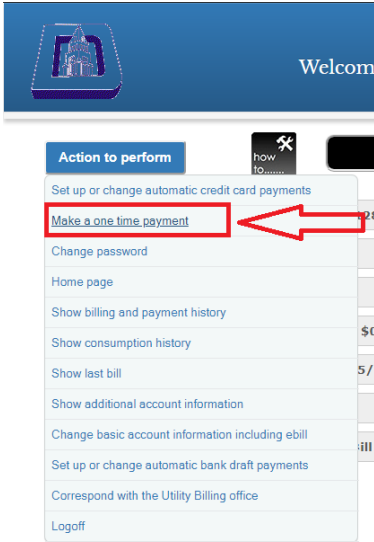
Welcom

Action to perform

how to.......

Set up or change automatic credit card payments

Make a one time payment

Change password

Home page

Show billing and payment history

Show consumption history

Show last bill

Show additional account information

Change basic account information including ebill

Set up or change automatic bank draft payments

Correspond with the Utility Billing office

Logoff

$0

5/

ill